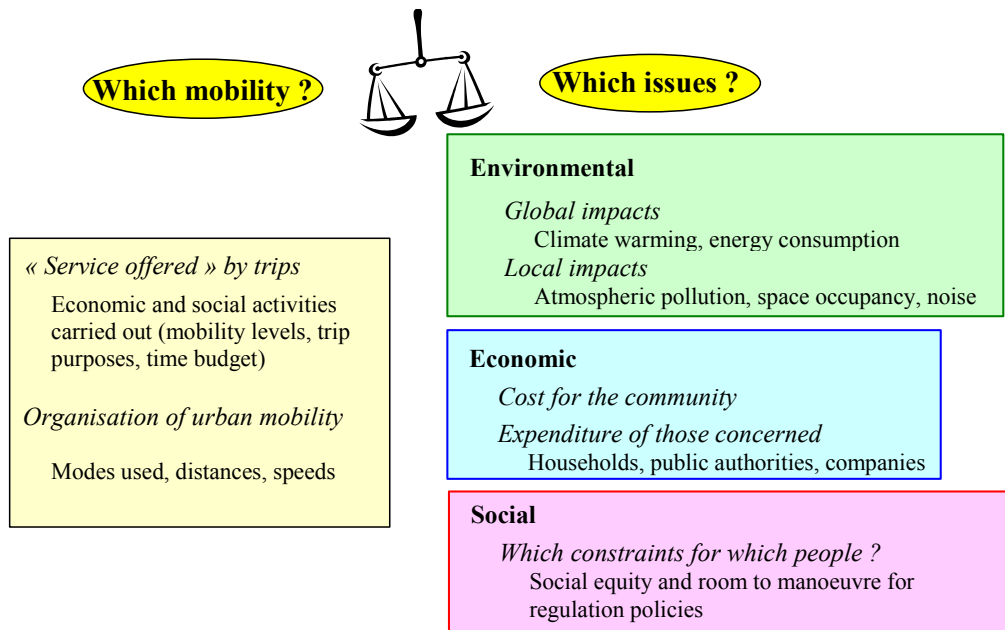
Which mobility ?

Which issues ?

« Service offered » by trips

Economic and social activities carried out (mobility levels, trip purposes, time budget)

Organisation of urban mobility

Modes used, distances, speeds

Environmental

Global impacts

Climate warming, energy consumption

Local impacts

Atmospheric pollution, space occupancy, noise

Economic

Cost for the community

Expenditure of those concerned

Households, public authorities, companies

Social

Which constraints for which people ?

Social equity and room to manoeuvre for regulation policies